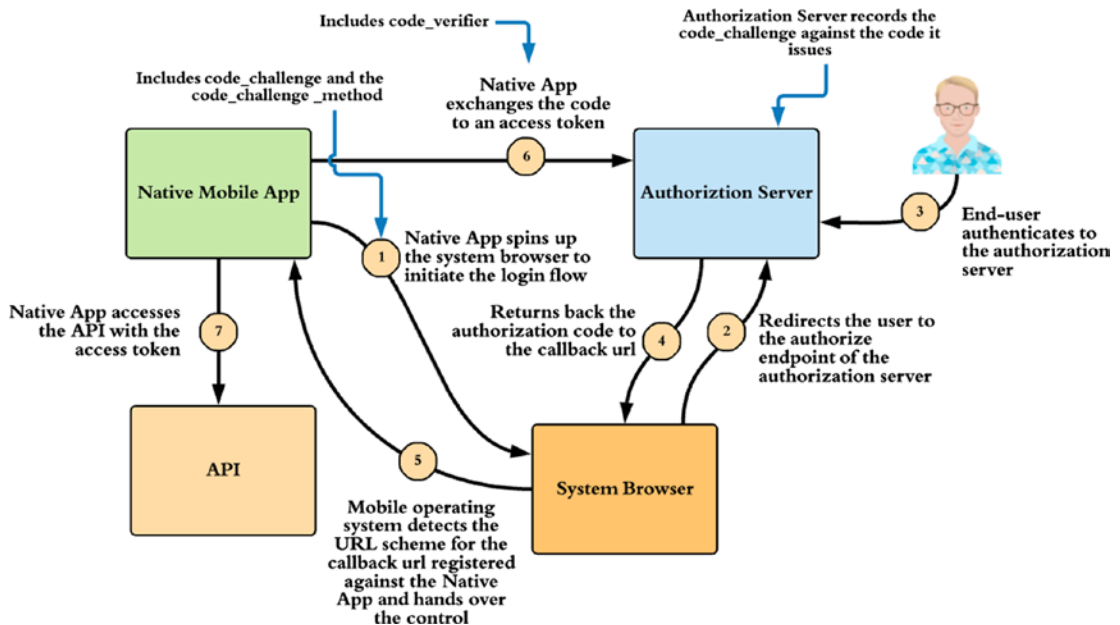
Includes code_verifier

Authorization Server records the code_challenge against the code it issues

Includes code_challenge and the code_challenge _method

Native App exchanges the code to an access token

6

Native Mobile App

Authoriztion Server

3

End-user authenticates to the authorization server

1

Native App spins up the system browser to initiate the login flow

Native App accesses the API with the access token

7

Returns back the authorization code to the callback url

4

2

Redirects the user to the authorize endpoint of the authorization server

API

5

System Browser

Mobile operating system detects the URL scheme for the callback url registered against the Native App and hands over the control